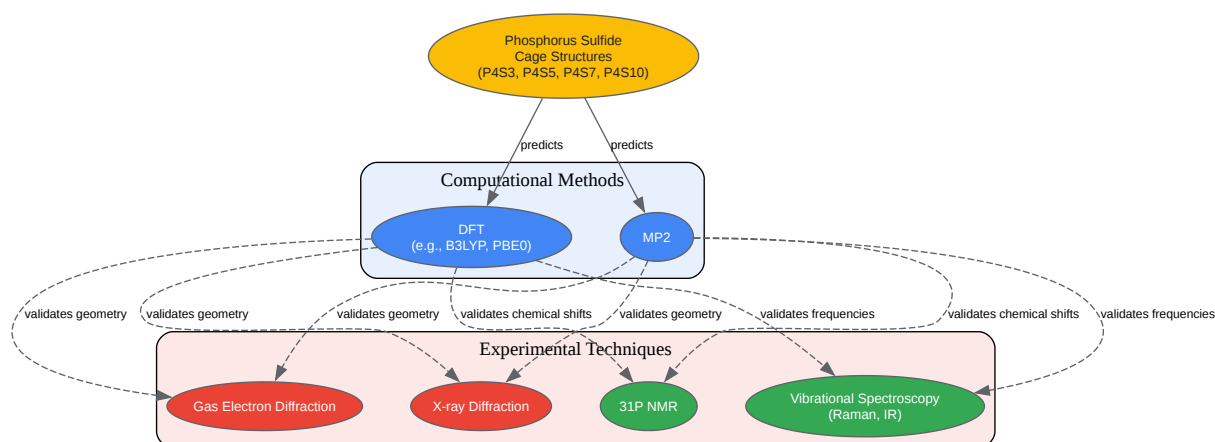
Phosphorus Sulfide Cage Structures (P4S3, P4S5, P4S7, P4S10)

predicts

predicts

Computational Methods

DFT (e.g., B3LYP, PBE0)

MP2

validates geometry

validates geometry

validates geometry

validates chemical shifts

validates geometry

validates frequencies

validates chemical shifts

validates frequencies

Experimental Techniques

Gas Electron Diffraction

X-ray Diffraction

31P NMR

Vibrational Spectroscopy (Raman, IR)